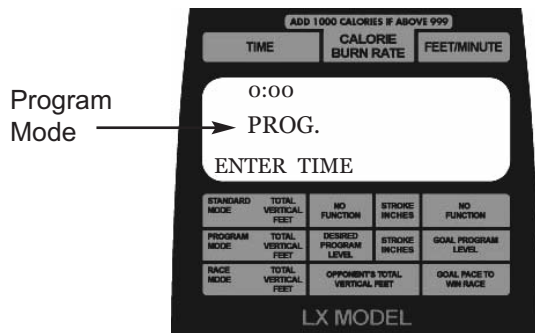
ADD 1000 CALORIES IF ABOVE 999

TIME
CALORIE BURN RATE
FEET/MINUTE

Program Mode

0:00
PROG.
ENTER TIME

| STANDARD MODE | TOTAL VERTICAL FEET | NO FUNCTION | STROKE INCHES | NO FUNCTION |
|---|---|---|---|---|
| PROGRAM MODE | TOTAL VERTICAL FEET | DESIRED PROGRAM LEVEL | STROKE INCHES | GOAL PROGRAM LEVEL |
| RACE MODE | TOTAL VERTICAL FEET | OPPONENT'S TOTAL VERTICAL FEET | | GOAL PACE TO WIN RACE |

LX MODEL